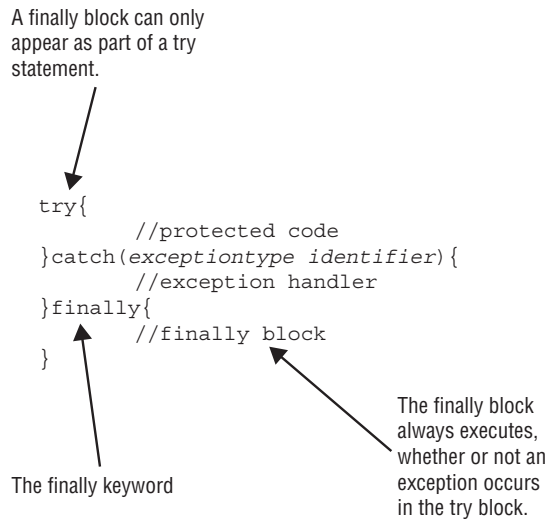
A finally block can only appear as part of a try statement.

try{
//protected code
}catch(exceptiontype identifier){
//exception handler
}finally{
//finally block
}

The finally block always executes, whether or not an exception occurs in the try block.

The finally keyword